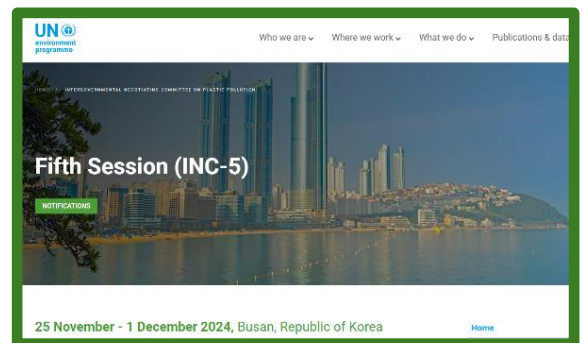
UN environment programme

Who we are Where we work What we do Publications & data

HOME // INTERGOVERNMENTAL NEGOTIATING COMMITTEE ON PLASTIC POLLUTION

Fifth Session (INC-5)

NOTIFICATIONS

25 November - 1 December 2024, Busan, Republic of Korea

Home